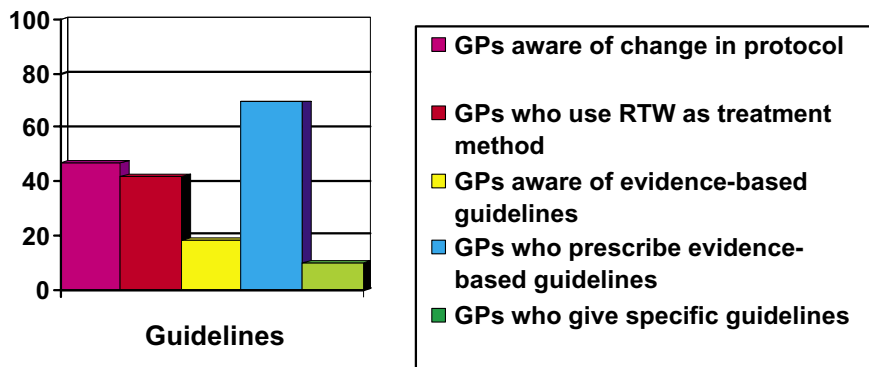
100
80
60
40
20
0

Guidelines

GPs aware of change in protocol
GPs who use RTW as treatment method
GPs aware of evidence-based guidelines
GPs who prescribe evidence-based guidelines
GPs who give specific guidelines